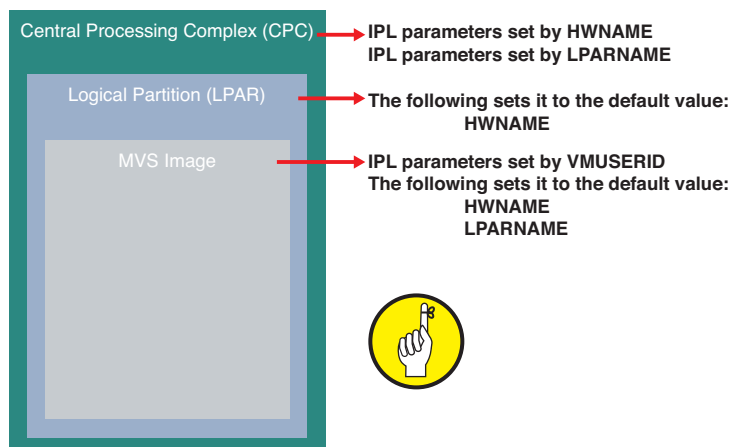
Central Processing Complex (CPC)

Logical Partition (LPAR)

MVS Image

IPL parameters set by HWNAME
IPL parameters set by LPARNAME

The following sets it to the default value:
HWNAME

IPL parameters set by VMUSERID
The following sets it to the default value:
HWNAME
LPARNAME